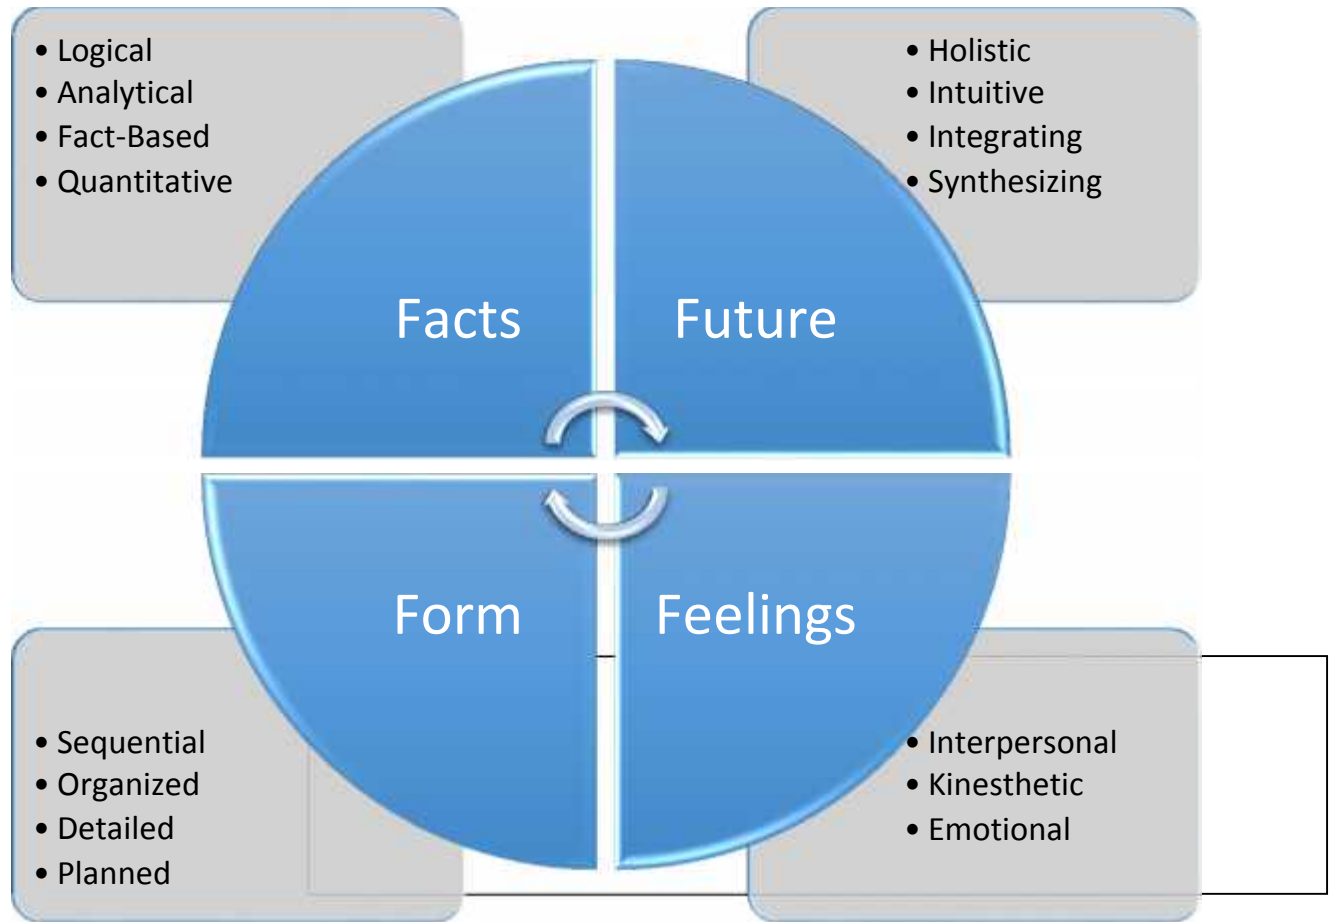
• Logical
• Analytical
• Fact-Based
• Quantitative

• Holistic
• Intuitive
• Integrating
• Synthesizing

Facts

Future

Form

Feelings

• Sequential
• Organized
• Detailed
• Planned

• Interpersonal
• Kinesthetic
• Emotional